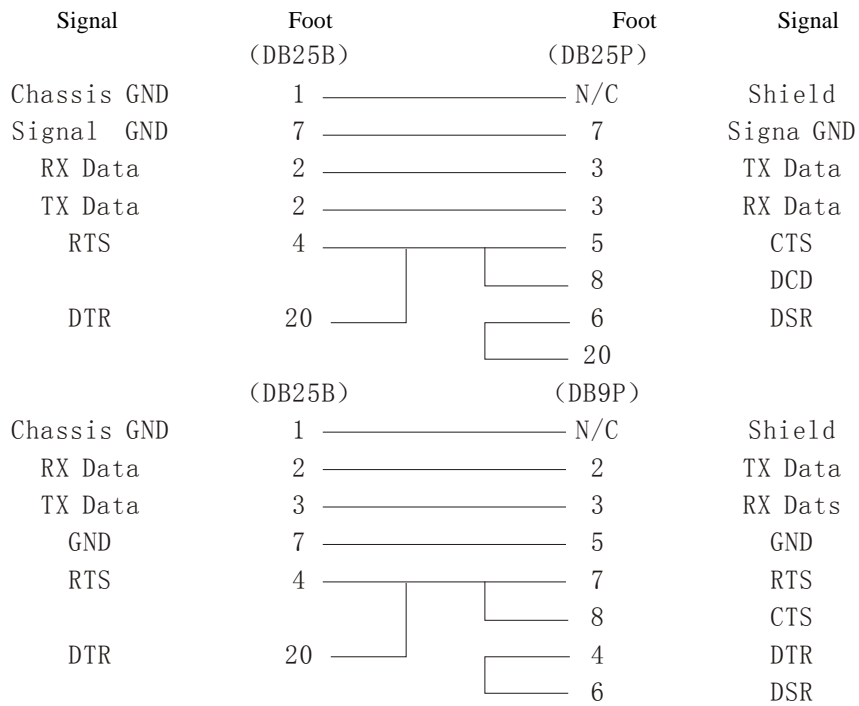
| Signal | Foot | Foot | Signal |
|---|---|---|---|
| | (DB25B) | (DB25P) | |
| Chassis GND | 1 | N/C | Shield |
| Signal GND | 7 | 7 | Signa GND |
| RX Data | 2 | 3 | TX Data |
| TX Data | 2 | 3 | RX Data |
| RTS | 4 | 5 | CTS |
| | | 8 | DCD |
| DTR | 20 | 6 | DSR |
| | | 20 | |
| | (DB25B) | (DB9P) | |
| Chassis GND | 1 | N/C | Shield |
| RX Data | 2 | 2 | TX Data |
| TX Data | 3 | 3 | RX Dats |
| GND | 7 | 5 | GND |
| RTS | 4 | 7 | RTS |
| | | 8 | CTS |
| DTR | 20 | 4 | DTR |
| | | 6 | DSR |